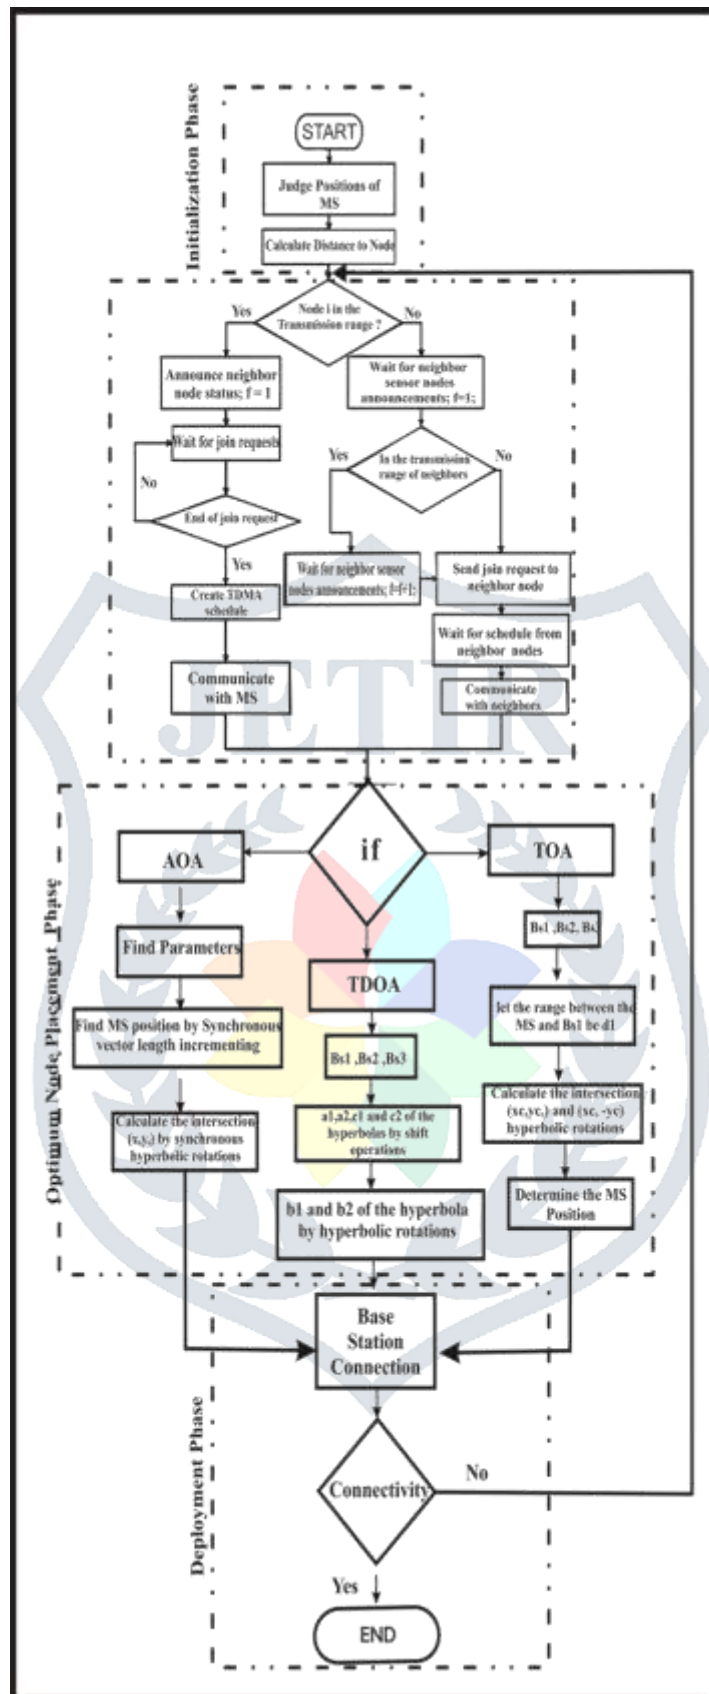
Initialization Phase

START

Judge Positions of MS

Calculate Distance to Node

Node i in the Transmission range ?

Yes

No

Announce neighbor node status; f = 1

Wait for neighbor sensor nodes announcements; f=1;

Wait for join requests

No

In the transmission range of neighbors

Yes

No

End of join request

Yes

Create TDMA schedule

Wait for neighbor sensor nodes announcements; f=f+1;

Send join request to neighbor node

Wait for schedule from neighbor nodes

Communicate with MS

Communicate with neighbors

Optimum Node Placement Phase

AOA

if

TOA

Find Parameters

Bs1 ,Bs2, Bs

TDOA

Find MS position by Synchronous vector length incrementing

let the range between the MS and Bs1 be d1

Bs1 ,Bs2 ,Bs3

Calculate the intersection $(x_c y_c)$ by synchronous hyperbolic rotations

a1,a2,c1 and c2 of the hyperbolas by shift operations

Calculate the intersection (xc,yc,) and (xc, -yc) hyperbolic rotations

Determine the MS Position

b1 and b2 of the hyperbola by hyperbolic rotations

Base Station Connection

Deployment Phase

Connectivity

No

Yes

END

JETIR